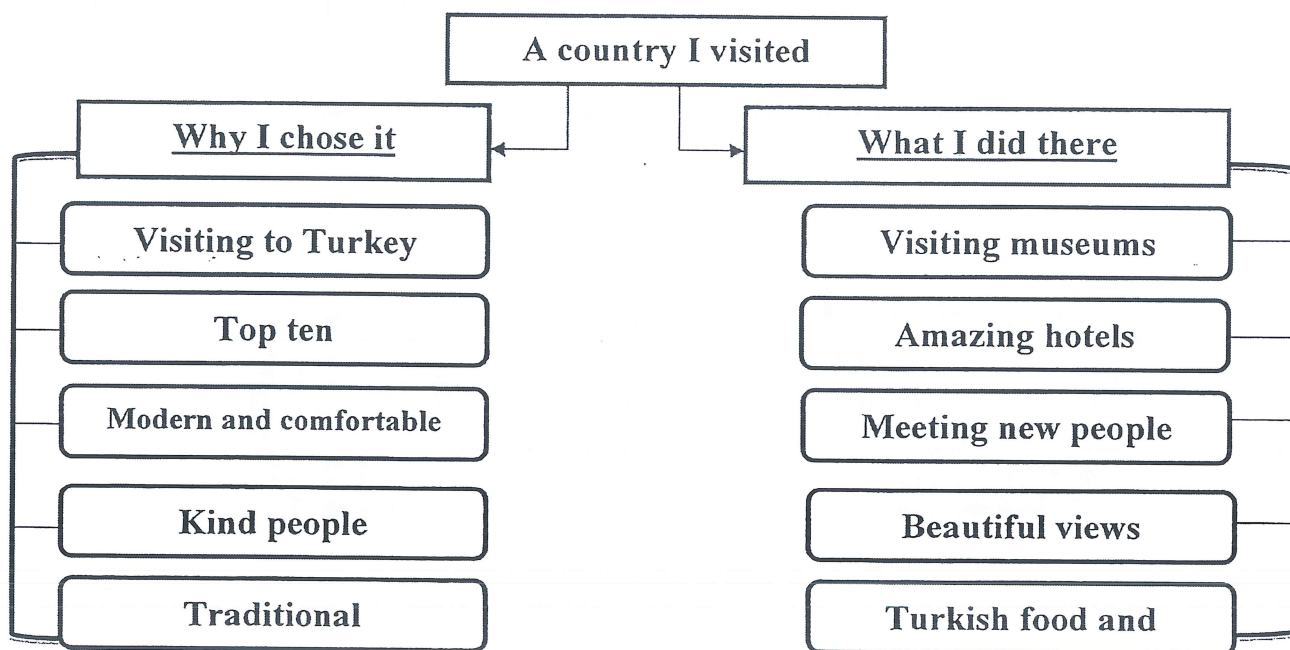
A country I visited

Why I chose it

Visiting to Turkey

Top ten

Modern and comfortable

Kind people

Traditional

What I did there

Visiting museums

Amazing hotels

Meeting new people

Beautiful views

Turkish food and